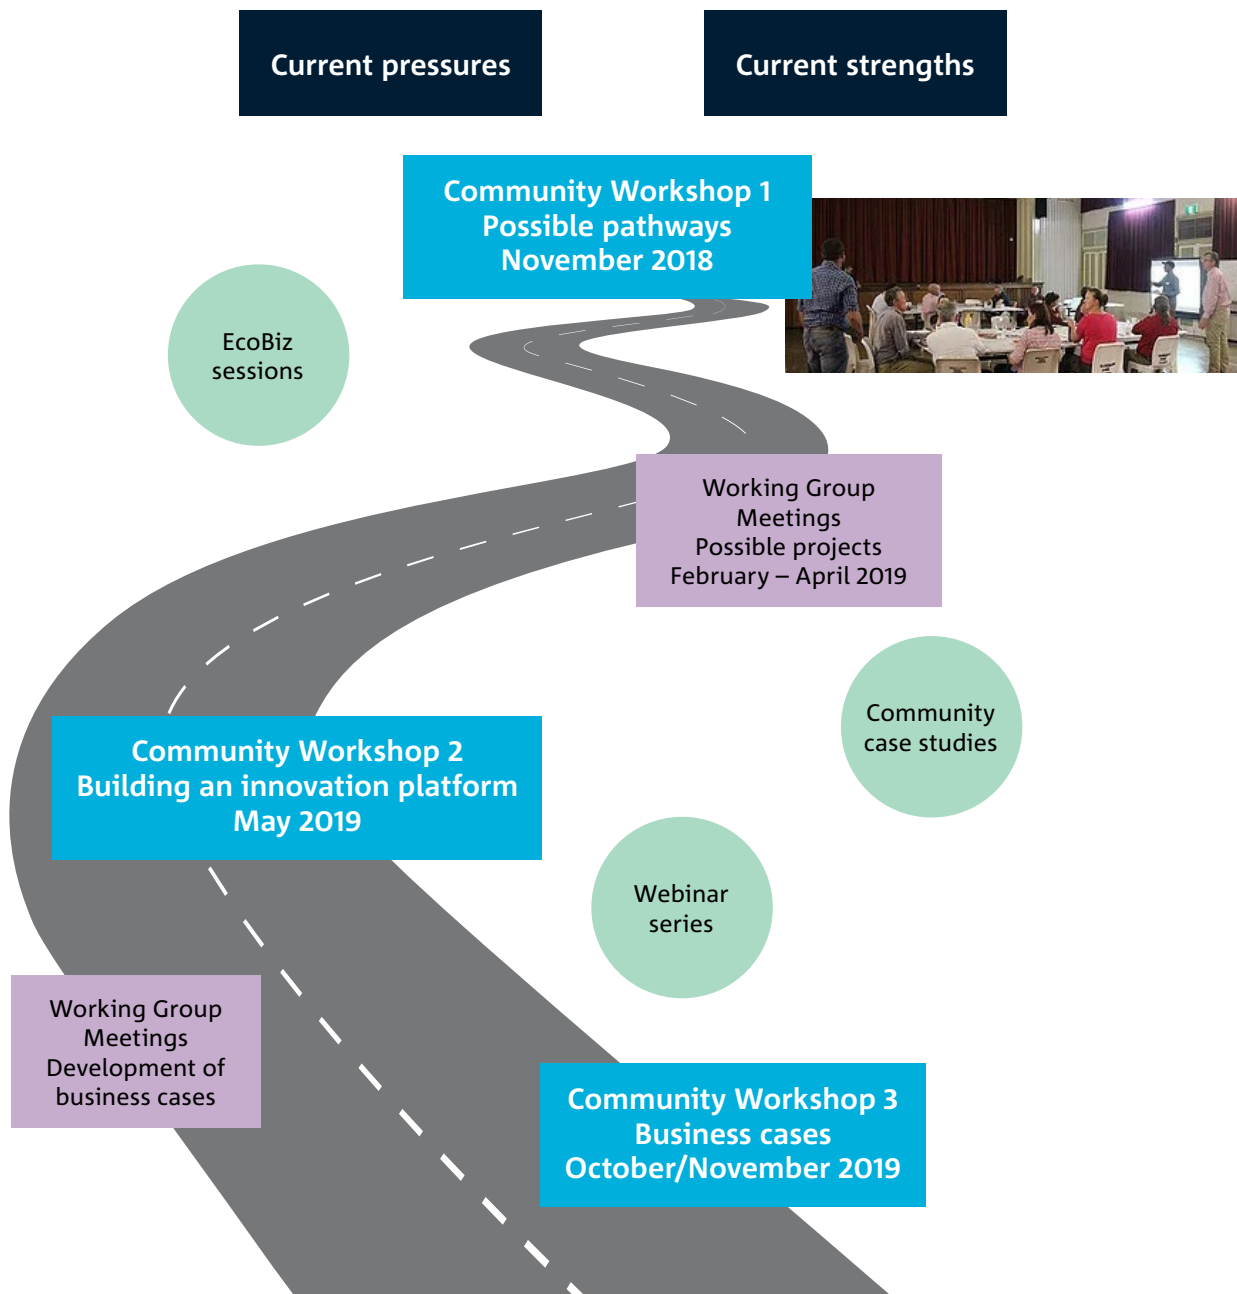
Current pressures

Current strengths

Community Workshop 1
Possible pathways
November 2018

EcoBiz sessions

Working Group Meetings
Possible projects
February – April 2019

Community case studies

Community Workshop 2
Building an innovation platform
May 2019

Webinar series

Working Group Meetings
Development of business cases

Community Workshop 3
Business cases
October/November 2019